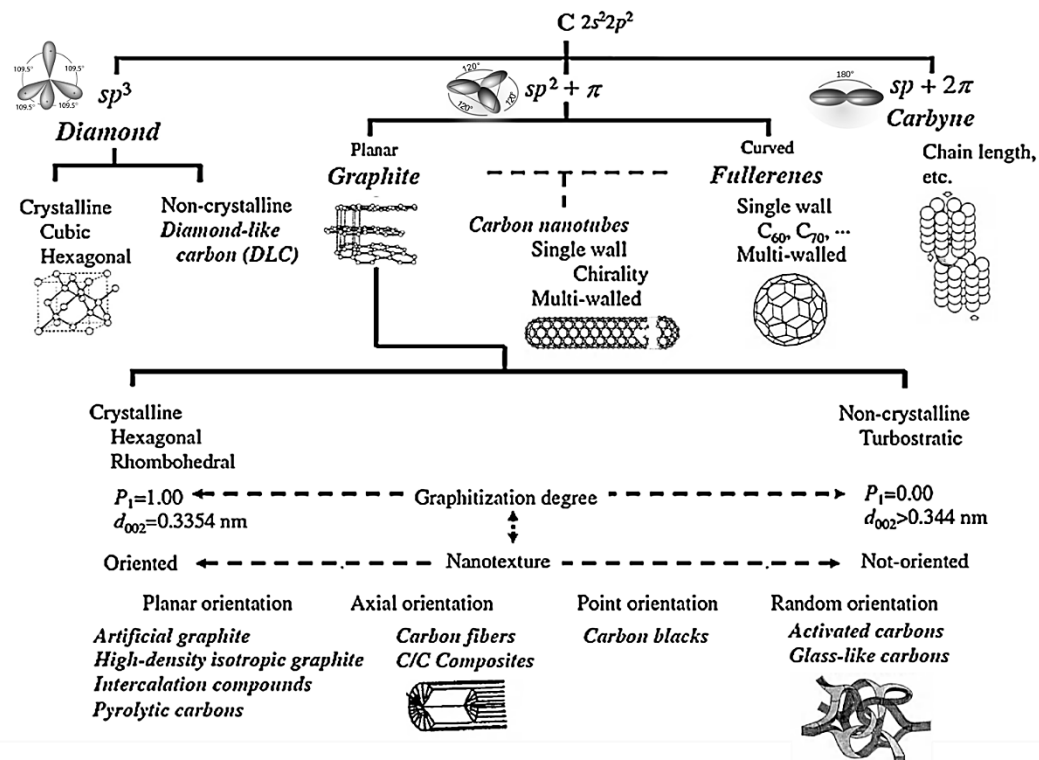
C $2s^2 2p^2$

109.5° 109.5° 109.5° 109.5°

$sp^3$

Diamond

120° 120° 120°

$sp^2 + \pi$

180°

$sp + 2\pi$

Carbyne

Crystalline
Cubic
Hexagonal

Non-crystalline
Diamond-like carbon (DLC)

Planar
Graphite

Carbon nanotubes
Single wall
Chirality
Multi-walled

Curved
Fullerenes
Single wall
$C_{60}$, $C_{70}$, ...
Multi-walled

Chain length, etc.

Crystalline
Hexagonal
Rhombohedral

Non-crystalline
Turbostratic

$P_1$=1.00
$d_{002}$=0.3354 nm

Graphitization degree

$P_1$=0.00
$d_{002}$>0.344 nm

Oriented

Nanotexture

Not-oriented

Planar orientation
Artificial graphite
High-density isotropic graphite
Intercalation compounds
Pyrolytic carbons

Axial orientation
Carbon fibers
C/C Composites

Point orientation
Carbon blacks

Random orientation
Activated carbons
Glass-like carbons